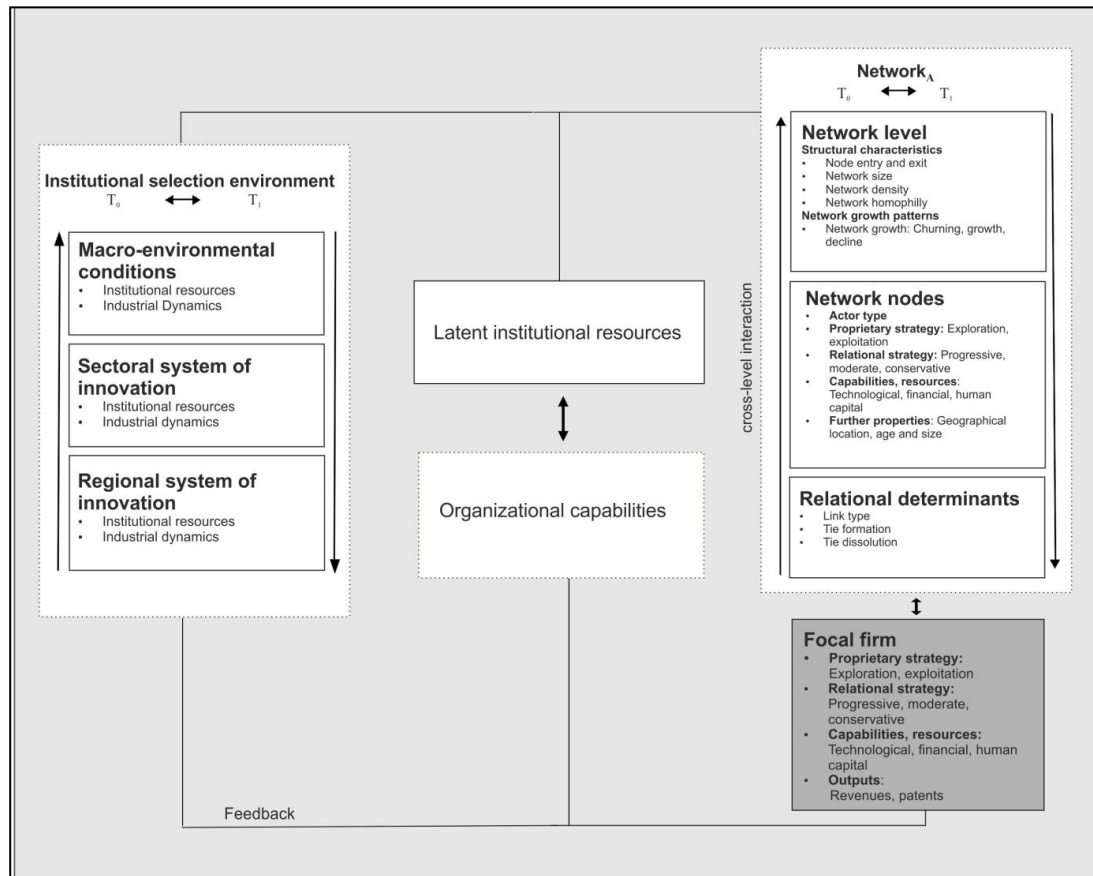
Institutional selection environment
$T_0$ $T_1$

Macro-environmental conditions
• Institutional resources
• Industrial Dynamics

Sectoral system of innovation
• Institutional resources
• Industrial dynamics

Regional system of innovation
• Institutional resources
• Industrial dynamics

Latent institutional resources

Organizational capabilities

Network$_A$
$T_0$ $T_1$

Network level
Structural characteristics
• Node entry and exit
• Network size
• Network density
• Network homophilly
Network growth patterns
• Network growth: Churning, growth, decline

Network nodes
• Actor type
• Proprietary strategy: Exploration, exploitation
• Relational strategy: Progressive, moderate, conservative
• Capabilities, resources: Technological, financial, human capital
• Further properties: Geographical location, age and size

Relational determinants
• Link type
• Tie formation
• Tie dissolution

cross-level interaction

Focal firm
• Proprietary strategy: Exploration, exploitation
• Relational strategy: Progressive, moderate, conservative
• Capabilities, resources: Technological, financial, human capital
• Outputs: Revenues, patents

Feedback